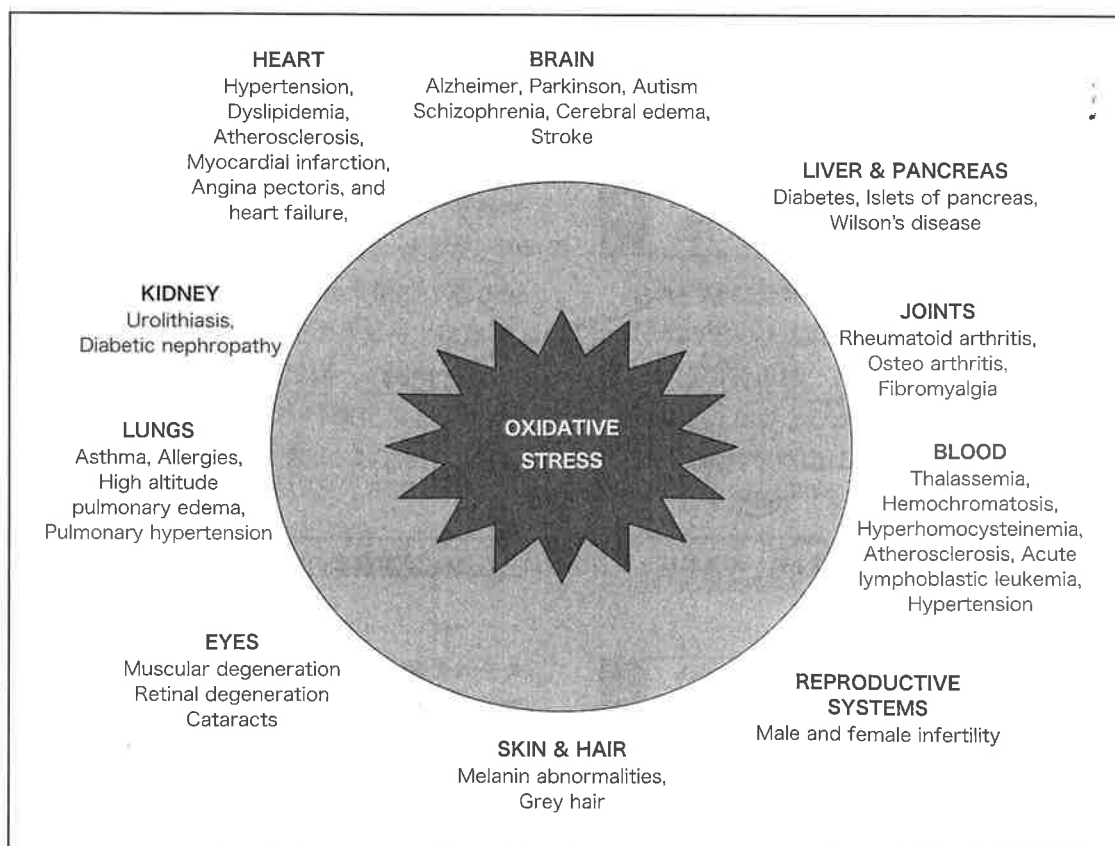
HEART
Hypertension, Dyslipidemia, Atherosclerosis, Myocardial infarction, Angina pectoris, and heart failure,

BRAIN
Alzheimer, Parkinson, Autism Schizophrenia, Cerebral edema, Stroke

LIVER & PANCREAS
Diabetes, Islets of pancreas, Wilson's disease

KIDNEY
Urolithiasis, Diabetic nephropathy

JOINTS
Rheumatoid arthritis, Osteo arthritis, Fibromyalgia

OXIDATIVE STRESS

LUNGS
Asthma, Allergies, High altitude pulmonary edema, Pulmonary hypertension

BLOOD
Thalassemia, Hemochromatosis, Hyperhomocysteinemia, Atherosclerosis, Acute lymphoblastic leukemia, Hypertension

EYES
Muscular degeneration
Retinal degeneration
Cataracts

REPRODUCTIVE SYSTEMS
Male and female infertility

SKIN & HAIR
Melanin abnormalities, Grey hair